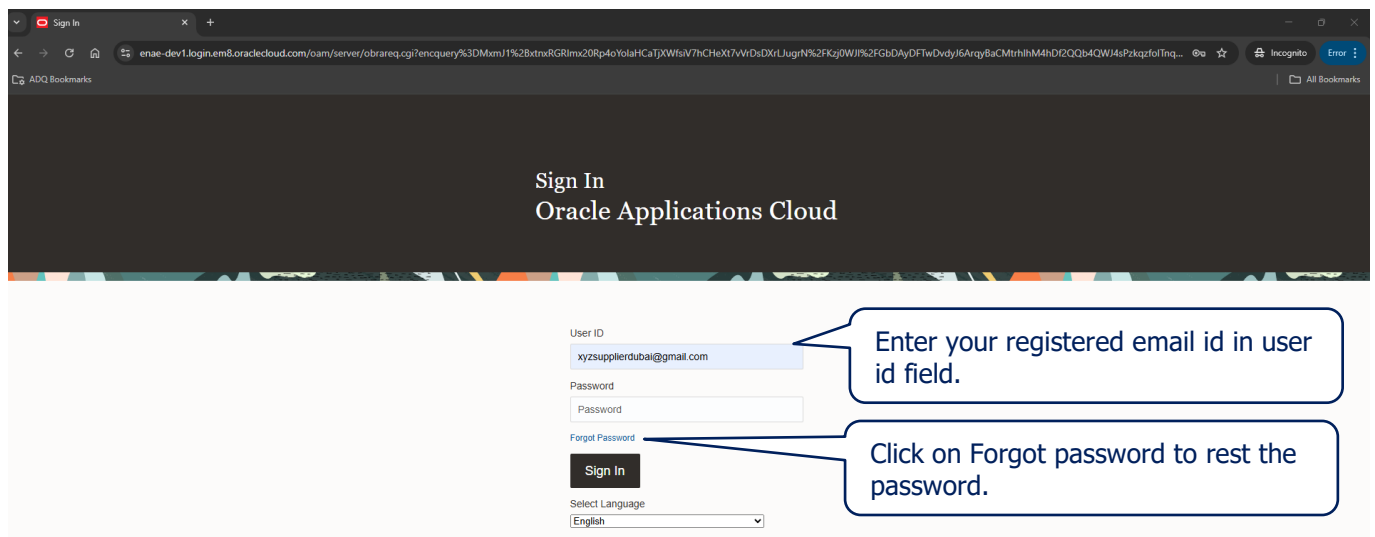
Sign In ×
+

enae-dev1.login.em8.oraclecloud.com/oam/server/obrareq.cgi?encquery%3DMxmJ1%2BxtnxRGRImx20Rp4oYolaHCaTjXWfsiV7hCHeXt7vVrDsDXrLJugrN%2FKzj0WJI%2FGbDAyDFTwDvdyJ6ArqyBaCMtrhIhM4hDf2QQb4QWJ4sPzkqzfoITnq...
Incognito
Error

ADQ Bookmarks
All Bookmarks

Sign In
Oracle Applications Cloud

User ID
xyzsupplierdubai@gmail.com
Password
Password
Forgot Password
Sign In
Select Language
English

Enter your registered email id in user id field.

Click on Forgot password to rest the password.